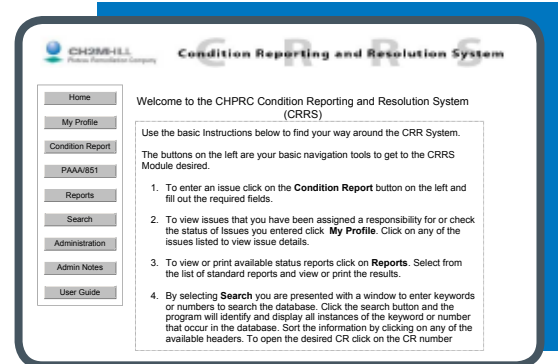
CH2MHILL
Plateau Remediation Company

Condition Reporting and Resolution System

CRRS

Home

My Profile

Condition Report

PAAA/851

Reports

Search

Administration

Admin Notes

User Guide

Welcome to the CHPRC Condition Reporting and Resolution System (CRRS)

Use the basic Instructions below to find your way around the CRR System.

The buttons on the left are your basic navigation tools to get to the CRRS Module desired.

1. To enter an issue click on the **Condition Report** button on the left and fill out the required fields.

2. To view issues that you have been assigned a responsibility for or check the status of Issues you entered click **My Profile**. Click on any of the issues listed to view issue details.

3. To view or print available status reports click on **Reports**. Select from the list of standard reports and view or print the results.

4. By selecting **Search** you are presented with a window to enter keywords or numbers to search the database. Click the search button and the program will identify and display all instances of the keyword or number that occur in the database. Sort the information by clicking on any of the available headers. To open the desired CR click on the CR number